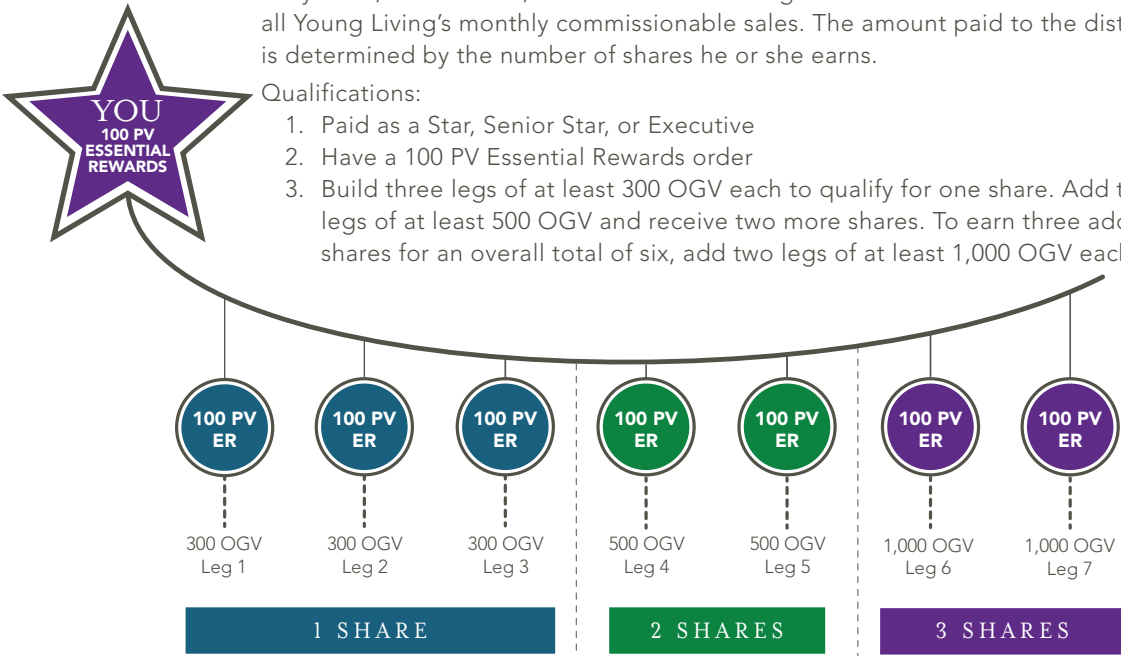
all Young Living's monthly commissionable sales. The amount paid to the dist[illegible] is determined by the number of shares he or she earns.

Qualifications:

1. Paid as a Star, Senior Star, or Executive
2. Have a 100 PV Essential Rewards order
3. Build three legs of at least 300 OGV each to qualify for one share. Add t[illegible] legs of at least 500 OGV and receive two more shares. To earn three add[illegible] shares for an overall total of six, add two legs of at least 1,000 OGV each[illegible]

YOU
100 PV
ESSENTIAL
REWARDS

100 PV ER
300 OGV
Leg 1

100 PV ER
300 OGV
Leg 2

100 PV ER
300 OGV
Leg 3

100 PV ER
500 OGV
Leg 4

100 PV ER
500 OGV
Leg 5

100 PV ER
1,000 OGV
Leg 6

100 PV ER
1,000 OGV
Leg 7

1 SHARE

2 SHARES

3 SHARES